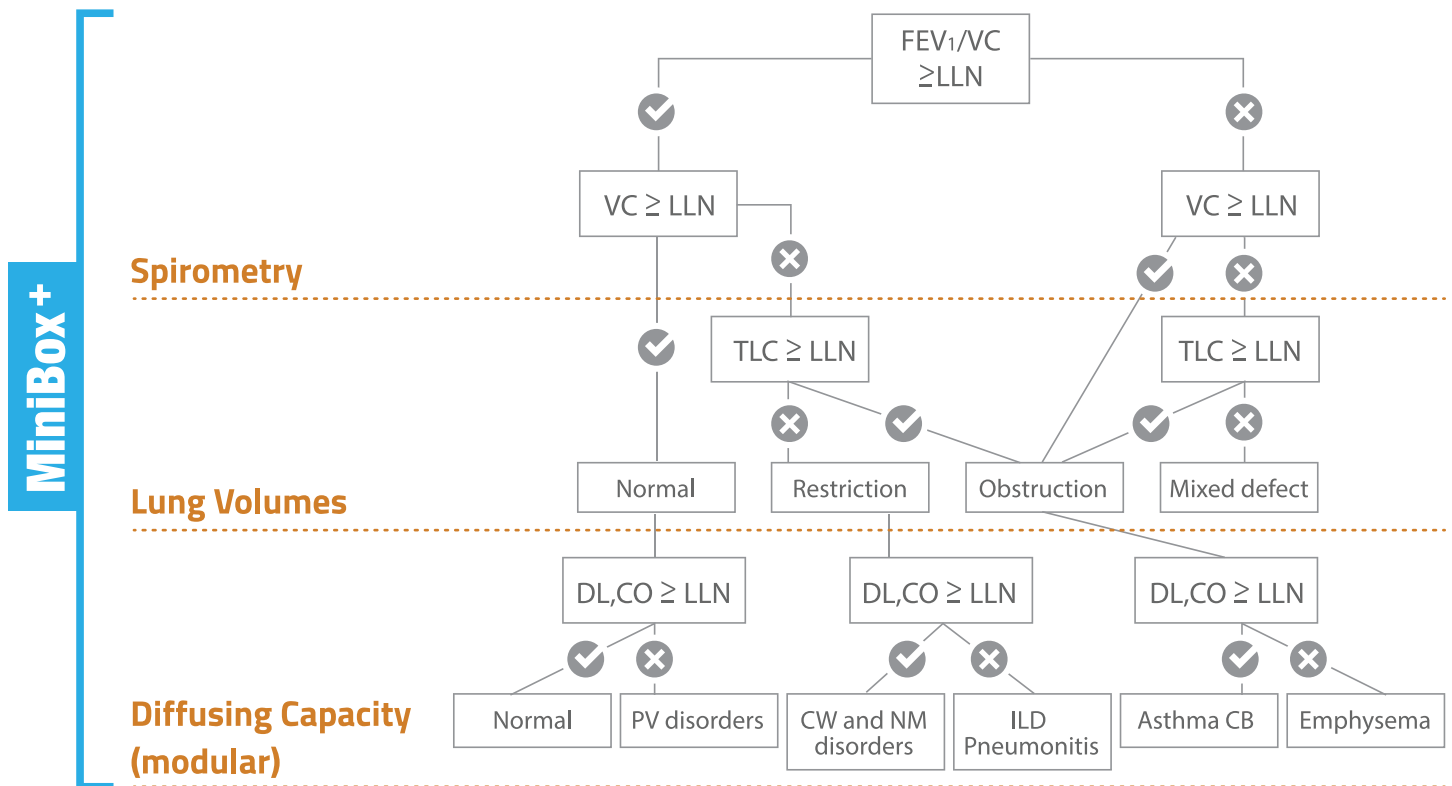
MiniBox+

FEV$_1$/VC ≥LLN

VC ≥ LLN

VC ≥ LLN

Spirometry

TLC ≥ LLN

TLC ≥ LLN

Normal

Restriction

Obstruction

Mixed defect

Lung Volumes

DL,CO ≥ LLN

DL,CO ≥ LLN

DL,CO ≥ LLN

Normal

PV disorders

CW and NM disorders

ILD Pneumonitis

Asthma CB

Emphysema

Diffusing Capacity (modular)